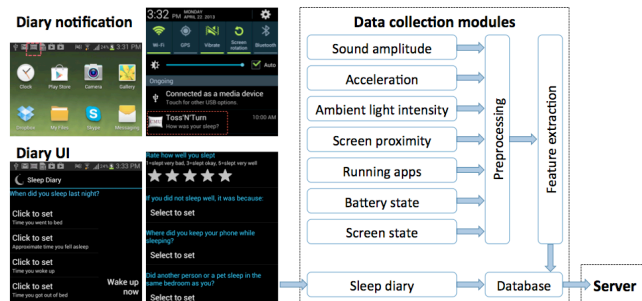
Diary notification

3:31 PM

Clock Play Store Camera Gallery

Dropbox My Files Skype Messaging

3:32 PM MONDAY APRIL 22, 2013

Wi-Fi GPS Vibrate Screen rotation Bluetooth

Auto

Ongoing

Connected as a media device
Touch for other USB options.

Toss'N'Turn
How was your sleep?

3:31 PM

Diary UI

3:31 PM

Sleep Diary

When did you sleep last night?

Click to set
Time you went to bed

Click to set
Approximate time you fell asleep

Click to set
Time you woke up

Click to set
Time you got out of bed

Wake up now

Rate how well you slept
1=slept very bad, 3=slept okay, 5=slept very well

If you did not sleep well, it was because:

Select to set

Where did you keep your phone while sleeping?

Select to set

Did another person or a pet sleep in the same bedroom as you?

Select to set

Data collection modules

Sound amplitude

Acceleration

Ambient light intensity

Screen proximity

Running apps

Battery state

Screen state

Preprocessing

Feature extraction

Sleep diary

Database

Server